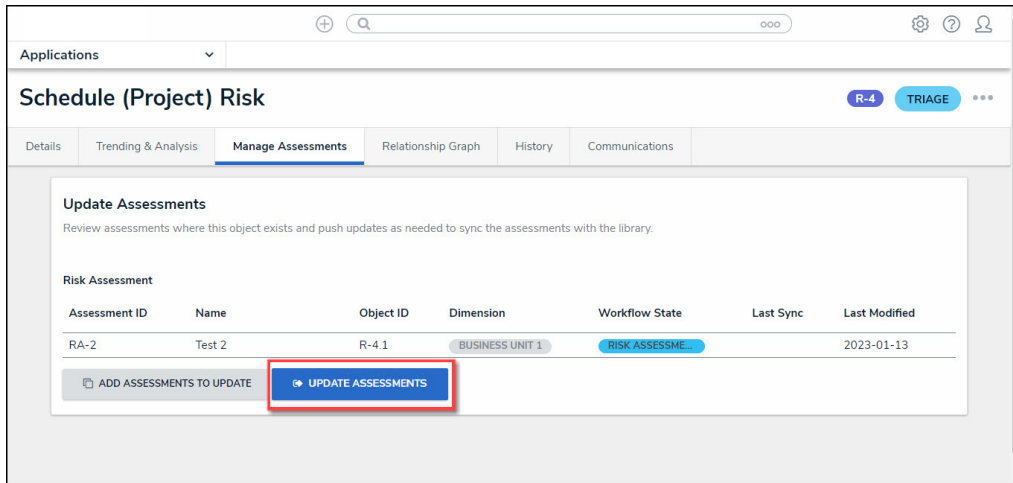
Applications

Schedule (Project) Risk

R-4 TRIAGE

Details | Trending & Analysis | Manage Assessments | Relationship Graph | History | Communications

Update Assessments

Review assessments where this object exists and push updates as needed to sync the assessments with the library.

Risk Assessment

| Assessment ID | Name | Object ID | Dimension | Workflow State | Last Sync | Last Modified |
|---|---|---|---|---|---|---|
| RA-2 | Test 2 | R-4.1 | BUSINESS UNIT 1 | RISK ASSESSME... | | 2023-01-13 |

ADD ASSESSMENTS TO UPDATE

UPDATE ASSESSMENTS